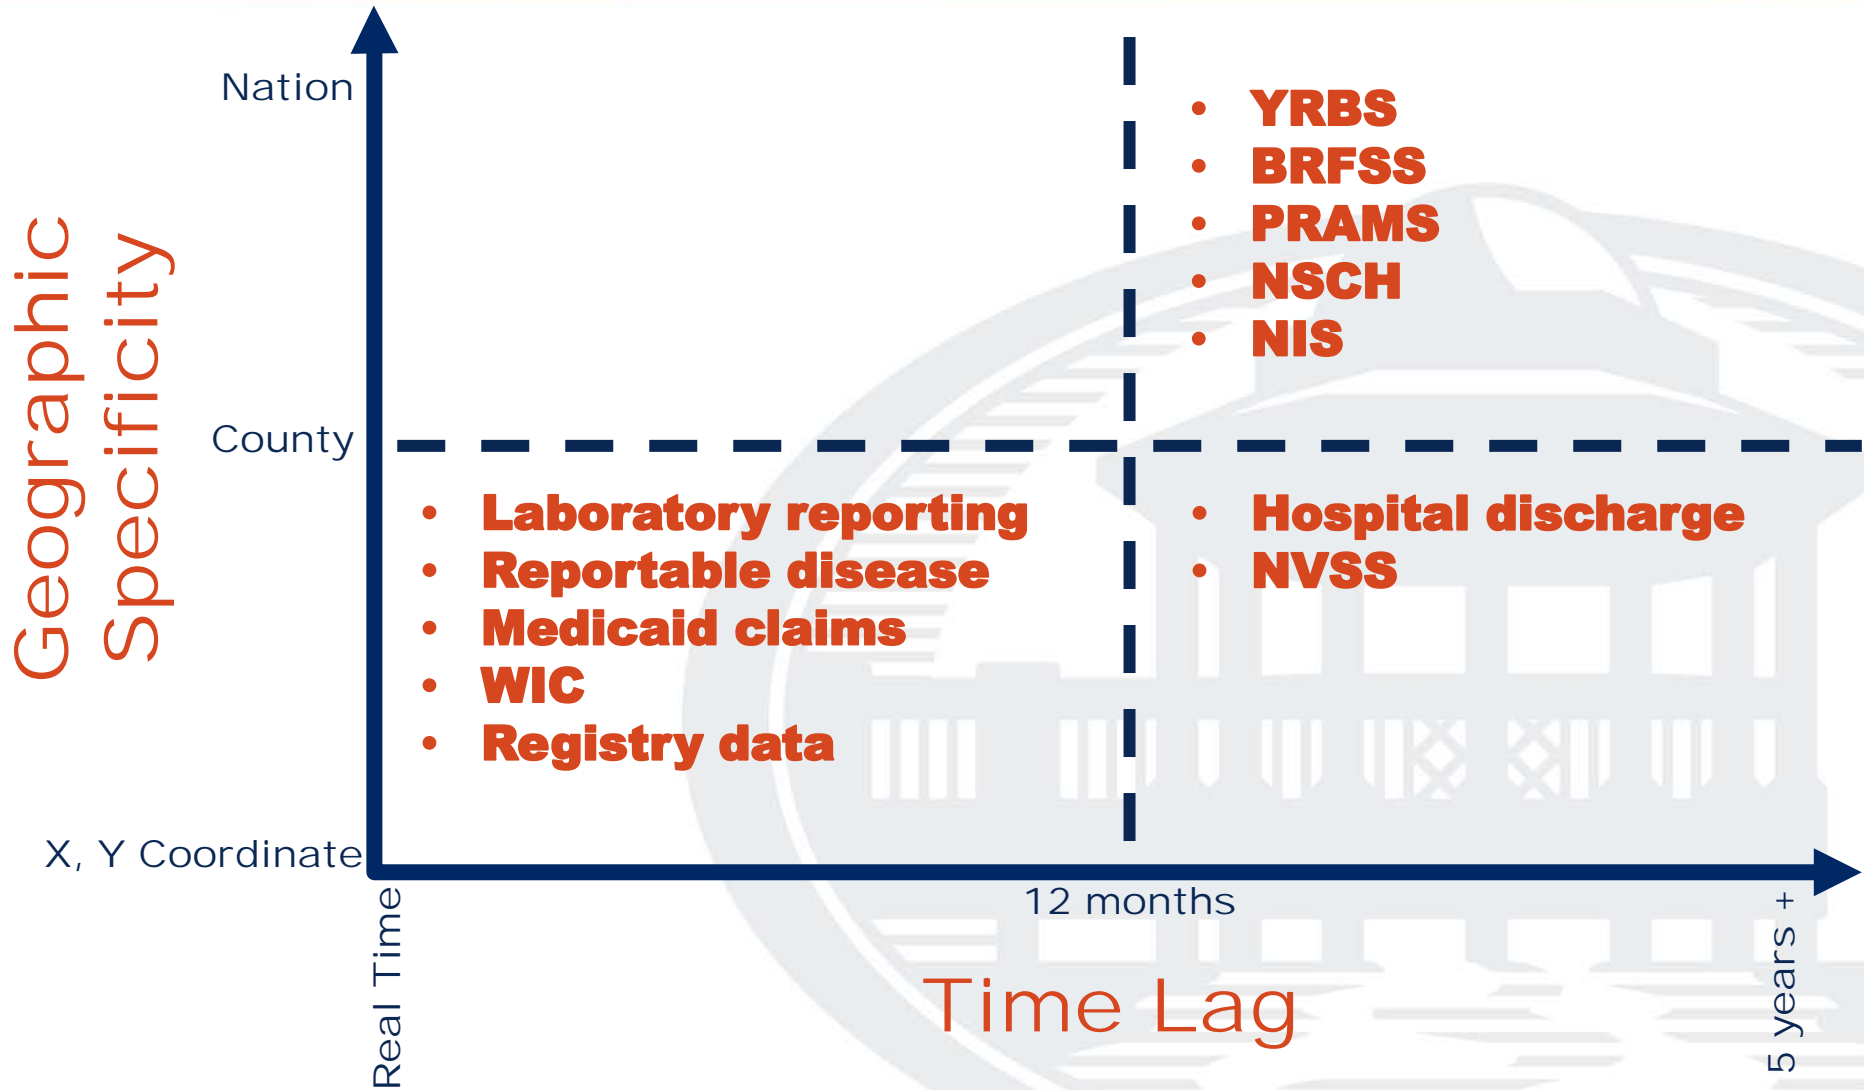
Geographic Specificity

Nation

County

X, Y Coordinate

- YRBS
- BRFSS
- PRAMS
- NSCH
- NIS

- Laboratory reporting
- Reportable disease
- Medicaid claims
- WIC
- Registry data

- Hospital discharge
- NVSS

Real Time

12 months

5 years +

Time Lag